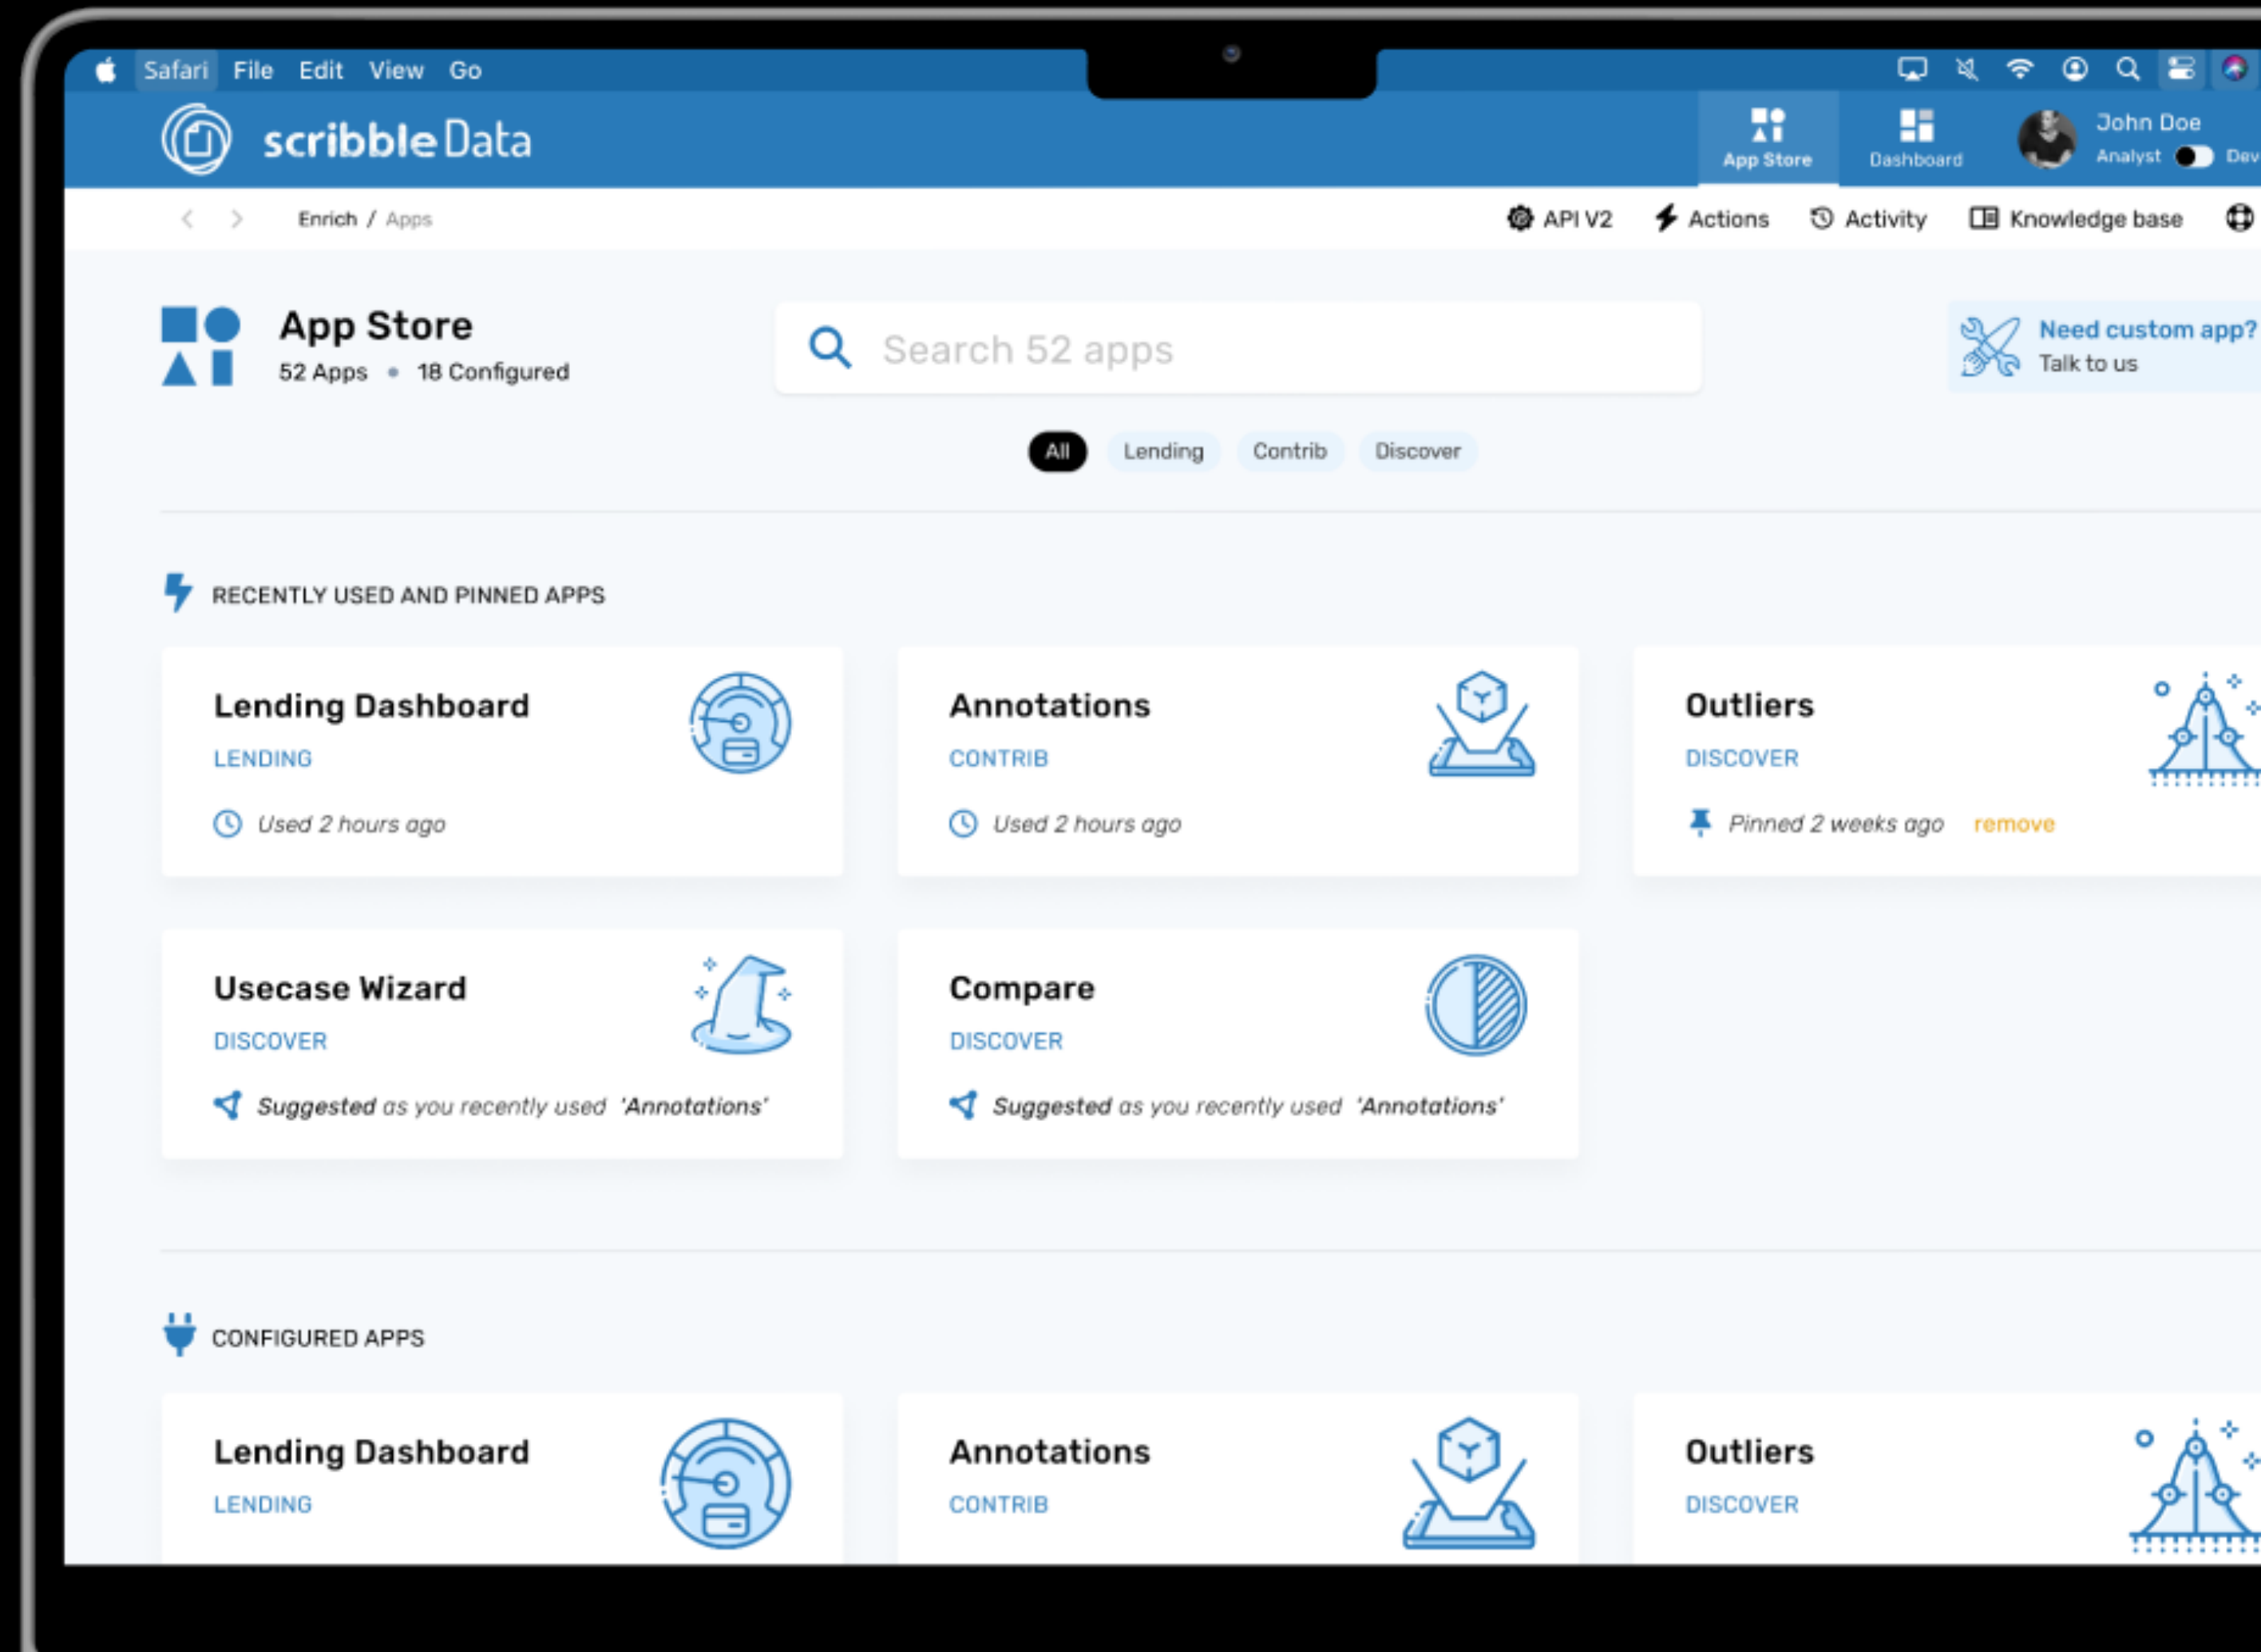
Safari File Edit View Go

scribble Data

App Store Dashboard John Doe Analyst Dev

Enrich / Apps

API V2 Actions Activity Knowledge base

App Store
52 Apps • 18 Configured

Search 52 apps

Need custom app?
Talk to us

All Lending Contrib Discover

RECENTLY USED AND PINNED APPS

Lending Dashboard
LENDING
Used 2 hours ago

Annotations
CONTRIB
Used 2 hours ago

Outliers
DISCOVER
Pinned 2 weeks ago remove

Usecase Wizard
DISCOVER
Suggested as you recently used 'Annotations'

Compare
DISCOVER
Suggested as you recently used 'Annotations'

CONFIGURED APPS

Lending Dashboard
LENDING

Annotations
CONTRIB

Outliers
DISCOVER